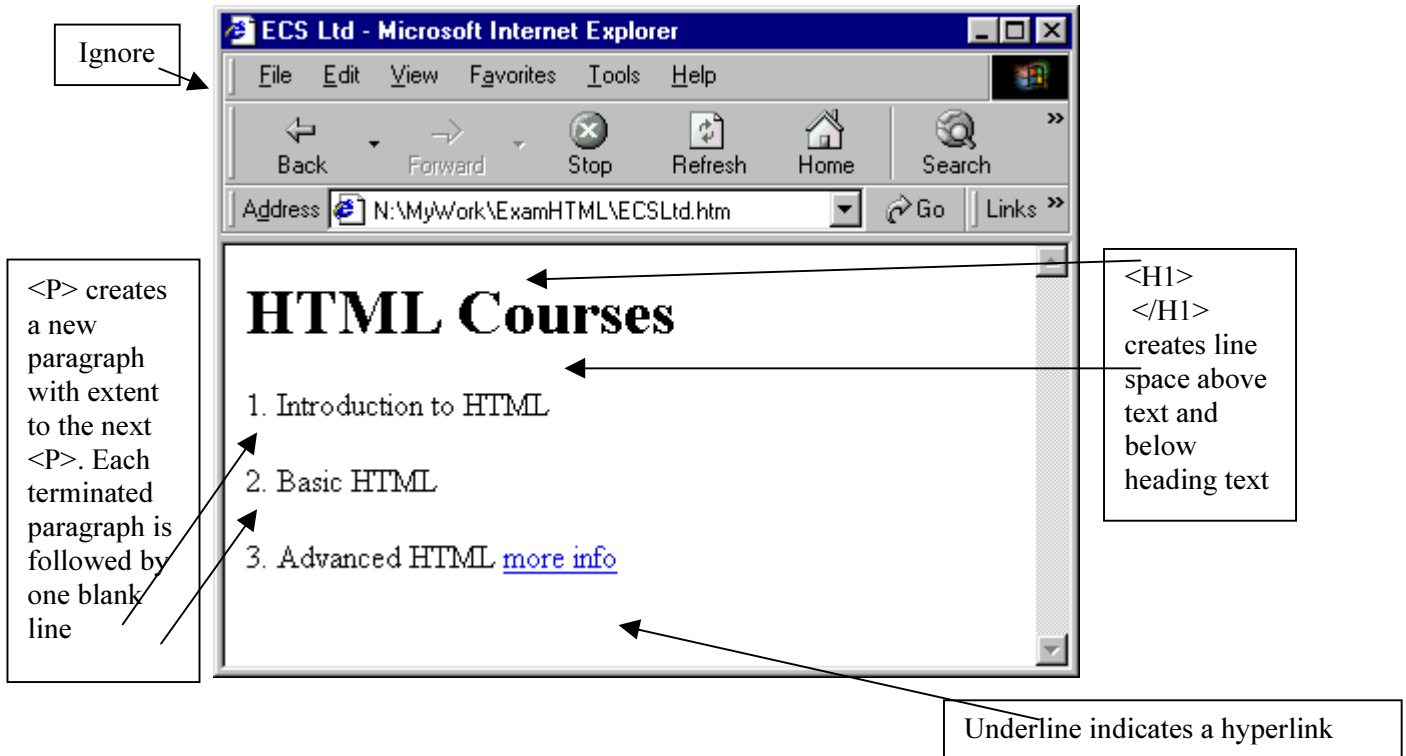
Ignore

ECS Ltd - Microsoft Internet Explorer

File Edit View Favorites Tools Help

Back Forward Stop Refresh Home Search

Address N:\MyWork\ExamHTML\ECSLtd.htm Go Links

<P> creates a new paragraph with extent to the next <P>. Each terminated paragraph is followed by one blank line

HTML Courses

1. Introduction to HTML

2. Basic HTML

3. Advanced HTML more info

<H1> </H1> creates line space above text and below heading text

Underline indicates a hyperlink